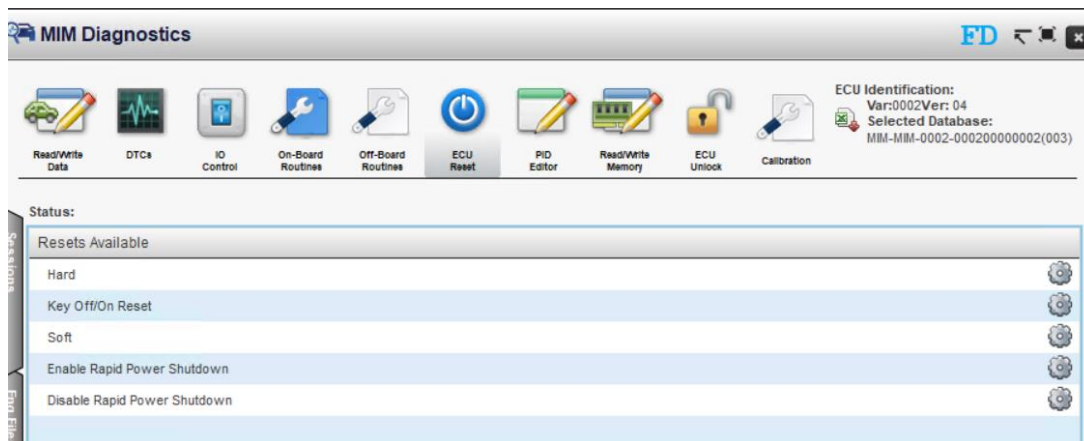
MIM Diagnostics

FD

Read/Write Data | DTCs | IO Control | On-Board Routines | Off-Board Routines | ECU Reset | PID Editor | Read/Write Memory | ECU Unlock | Calibration

ECU Identification:
Var:0002Ver: 04
Selected Database:
MIM-MIM-0002-000200000002(003)

Status:

Sessions

Resets Available

Hard

Key Off/On Reset

Soft

Enable Rapid Power Shutdown

Disable Rapid Power Shutdown

Eng File